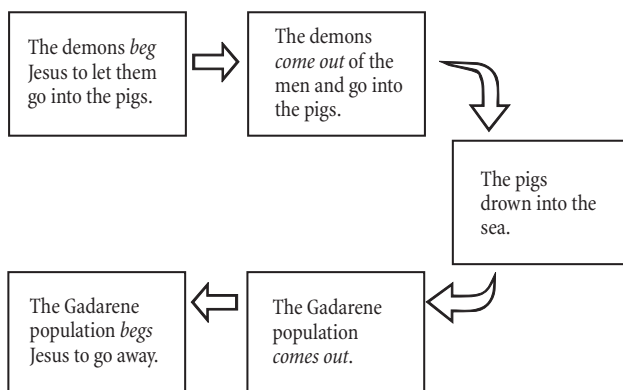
The demons beg Jesus to let them go into the pigs.

The demons come out of the men and go into the pigs.

The pigs drown into the sea.

The Gadarene population comes out.

The Gadarene population begs Jesus to go away.